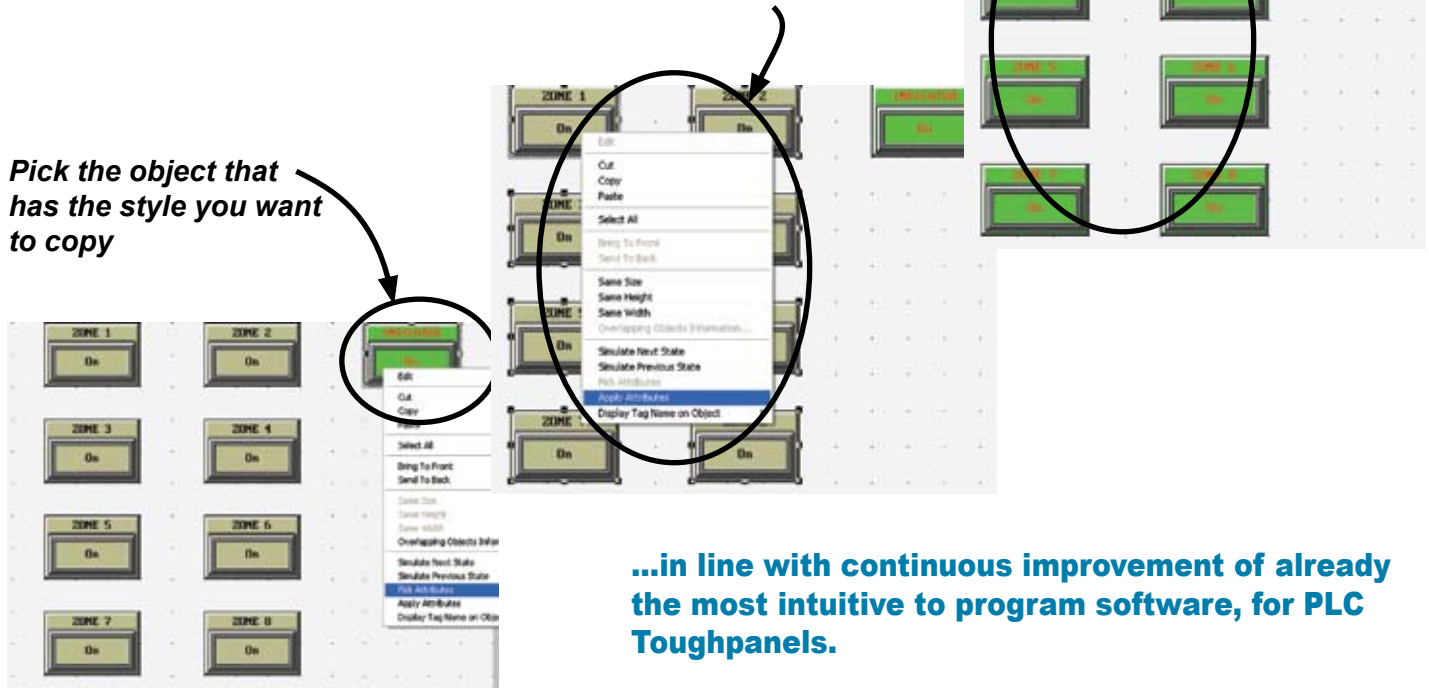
Pick the object that has the style you want to copy

ZONE 1
On
ZONE 2
On
INDICATOR
On
Edit
Cut
Copy
Paste
Select All
Bring To Front
Send To Back
Same Size
Same Height
Same Width
Overlapping Objects Information
Simulate Next State
Simulate Previous State
Pick Attributes
Apply Attributes
Display Tag Name on Object
ZONE 3
On
ZONE 4
On
ZONE 5
On
ZONE 6
On
ZONE 7
On
ZONE 8
On

ZONE 1
On
ZONE 2
On
INDICATOR
On
Edit
Cut
Copy
Paste
Select All
Bring To Front
Send To Back
Same Size
Same Height
Same Width
Overlapping Objects Information...
Simulate Next State
Simulate Previous State
Pick Attributes
Apply Attributes
Display Tag Name on Object
On
On
On
On
ZONE
On
On

ZONE 5
On
ZONE 6
On
ZONE 7
On
ZONE 8
On

...in line with continuous improvement of already the most intuitive to program software, for PLC Toughpanels.